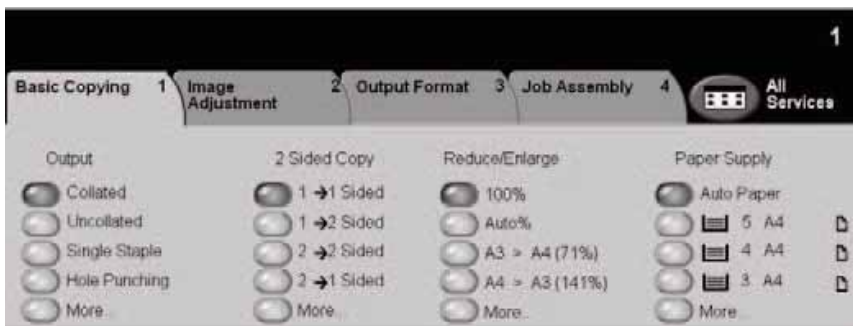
1

Basic Copying 1 | Image Adjustment 2 | Output Format 3 | Job Assembly 4 | All Services

Output
Collated
Uncollated
Single Staple
Hole Punching
More...

2 Sided Copy
1 → 1 Sided
1 → 2 Sided
2 → 2 Sided
2 → 1 Sided
More...

Reduce/Enlarge
100%
Auto%
A3 > A4 (71%)
A4 > A3 (141%)
More...

Paper Supply
Auto Paper
5 A4
4 A4
3 A4
More...